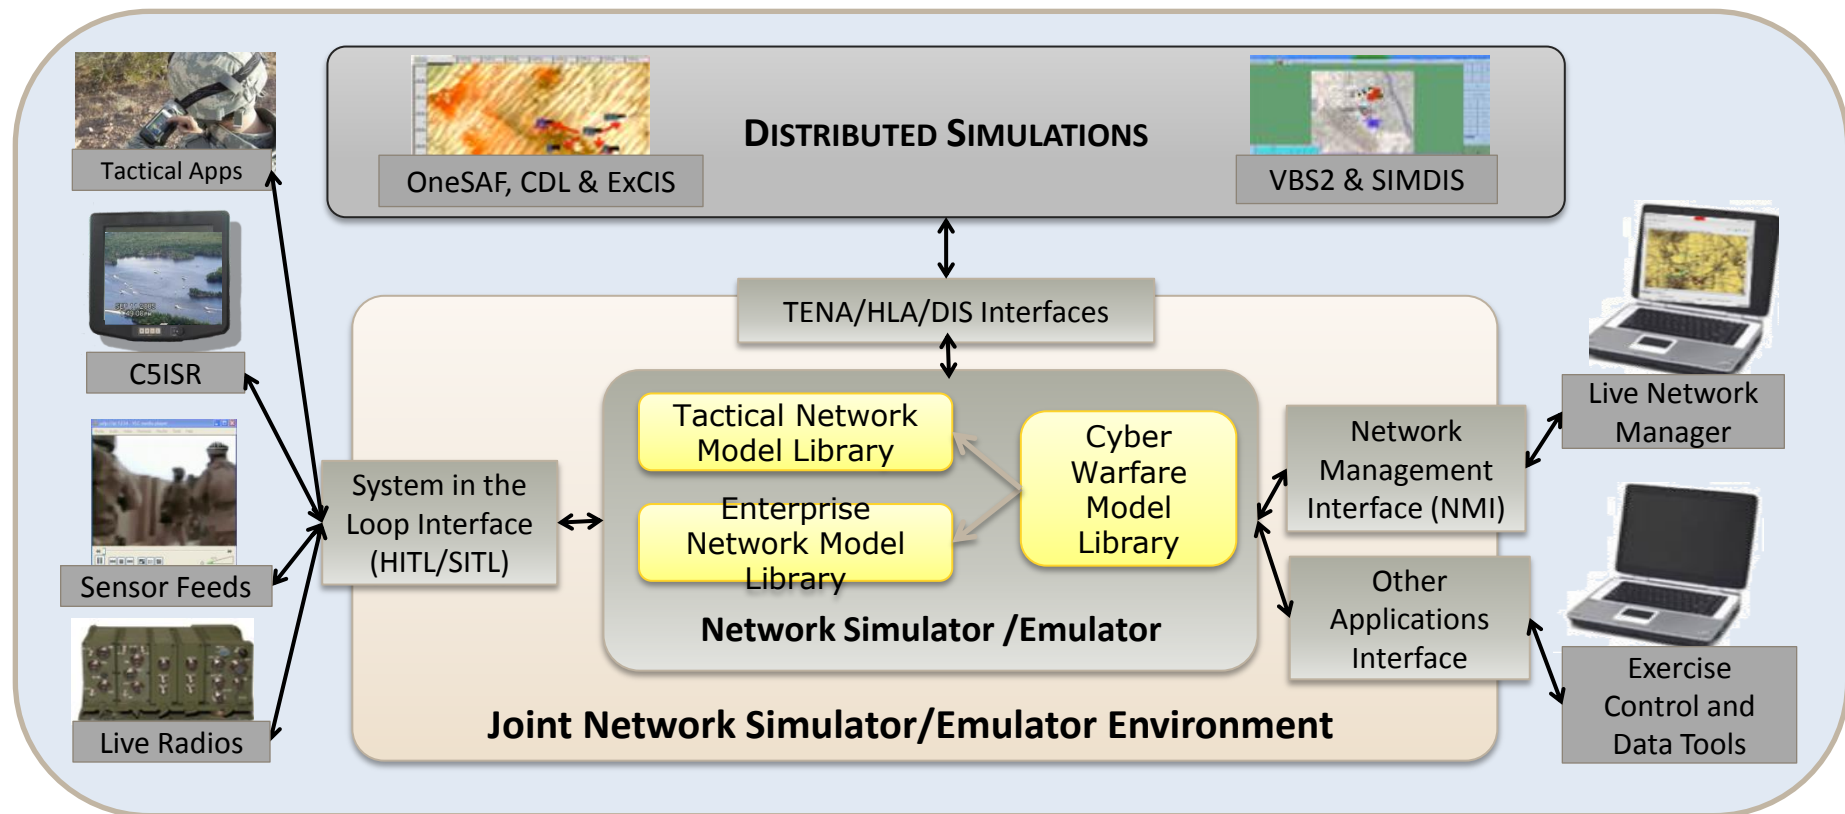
Tactical Apps

DISTRIBUTED SIMULATIONS

OneSAF, CDL & ExCIS

VBS2 & SIMDIS

C5ISR

TENA/HLA/DIS Interfaces

Live Network Manager

Tactical Network Model Library

Cyber Warfare Model Library

Network Management Interface (NMI)

System in the Loop Interface (HITL/SITL)

Enterprise Network Model Library

Sensor Feeds

Other Applications Interface

Network Simulator /Emulator

Exercise Control and Data Tools

Live Radios

Joint Network Simulator/Emulator Environment